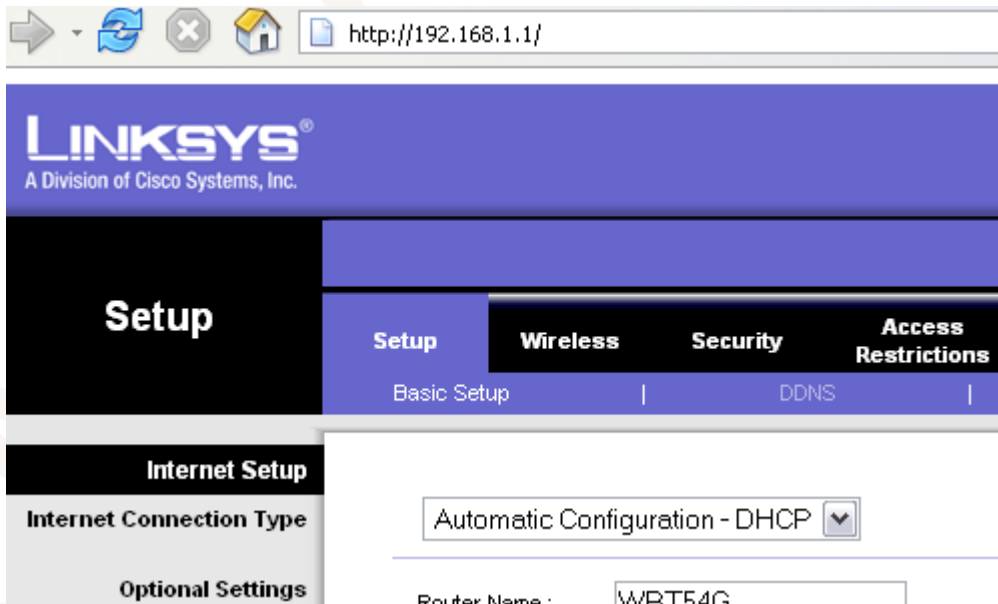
http://192.168.1.1/

LINKSYS®
A Division of Cisco Systems, Inc.

Setup

Setup | Wireless | Security | Access Restrictions

Basic Setup | DDNS |

Internet Setup

Internet Connection Type

Automatic Configuration - DHCP

Optional Settings

Router Name : WRT54G